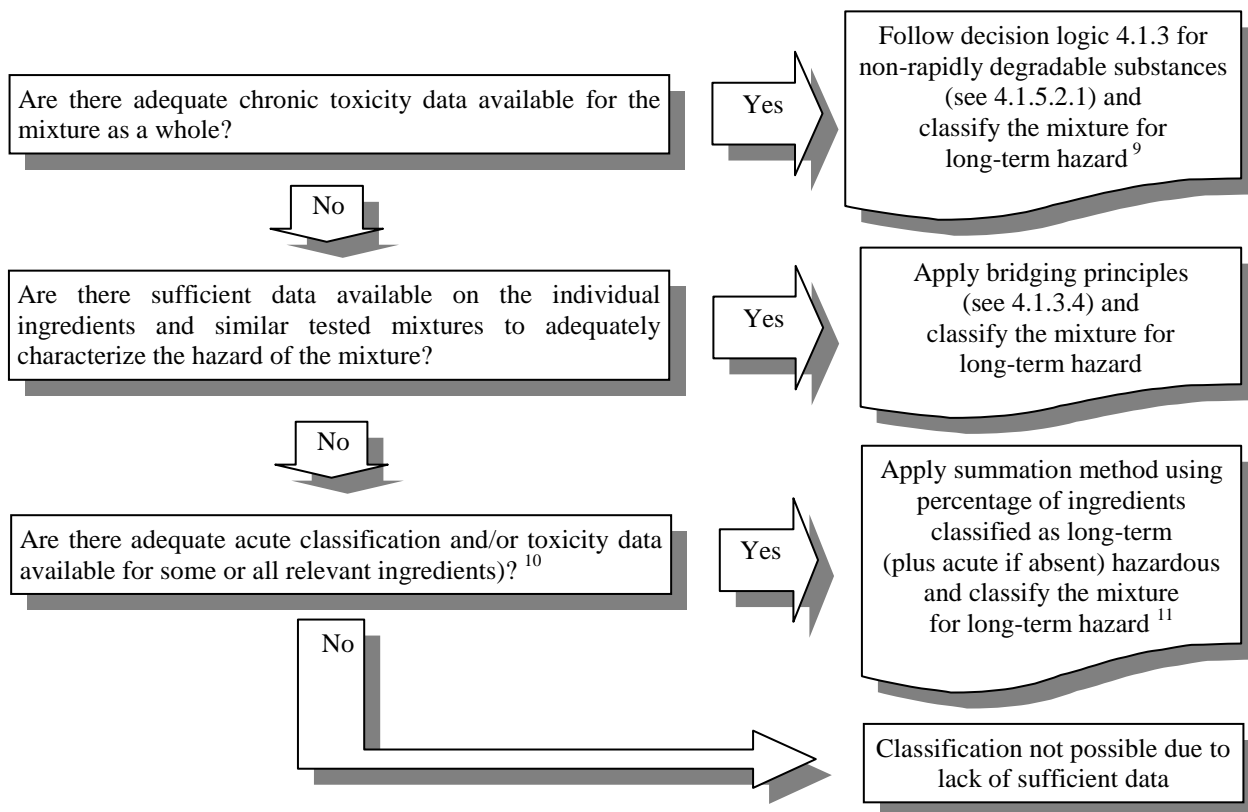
Are there adequate chronic toxicity data available for the mixture as a whole?

Yes

Follow decision logic 4.1.3 for non-rapidly degradable substances (see 4.1.5.2.1) and classify the mixture for long-term hazard $^{9}$

No

Are there sufficient data available on the individual ingredients and similar tested mixtures to adequately characterize the hazard of the mixture?

Yes

Apply bridging principles (see 4.1.3.4) and classify the mixture for long-term hazard

No

Are there adequate acute classification and/or toxicity data available for some or all relevant ingredients)? $^{10}$

Yes

Apply summation method using percentage of ingredients classified as long-term (plus acute if absent) hazardous and classify the mixture for long-term hazard $^{11}$

No

Classification not possible due to lack of sufficient data